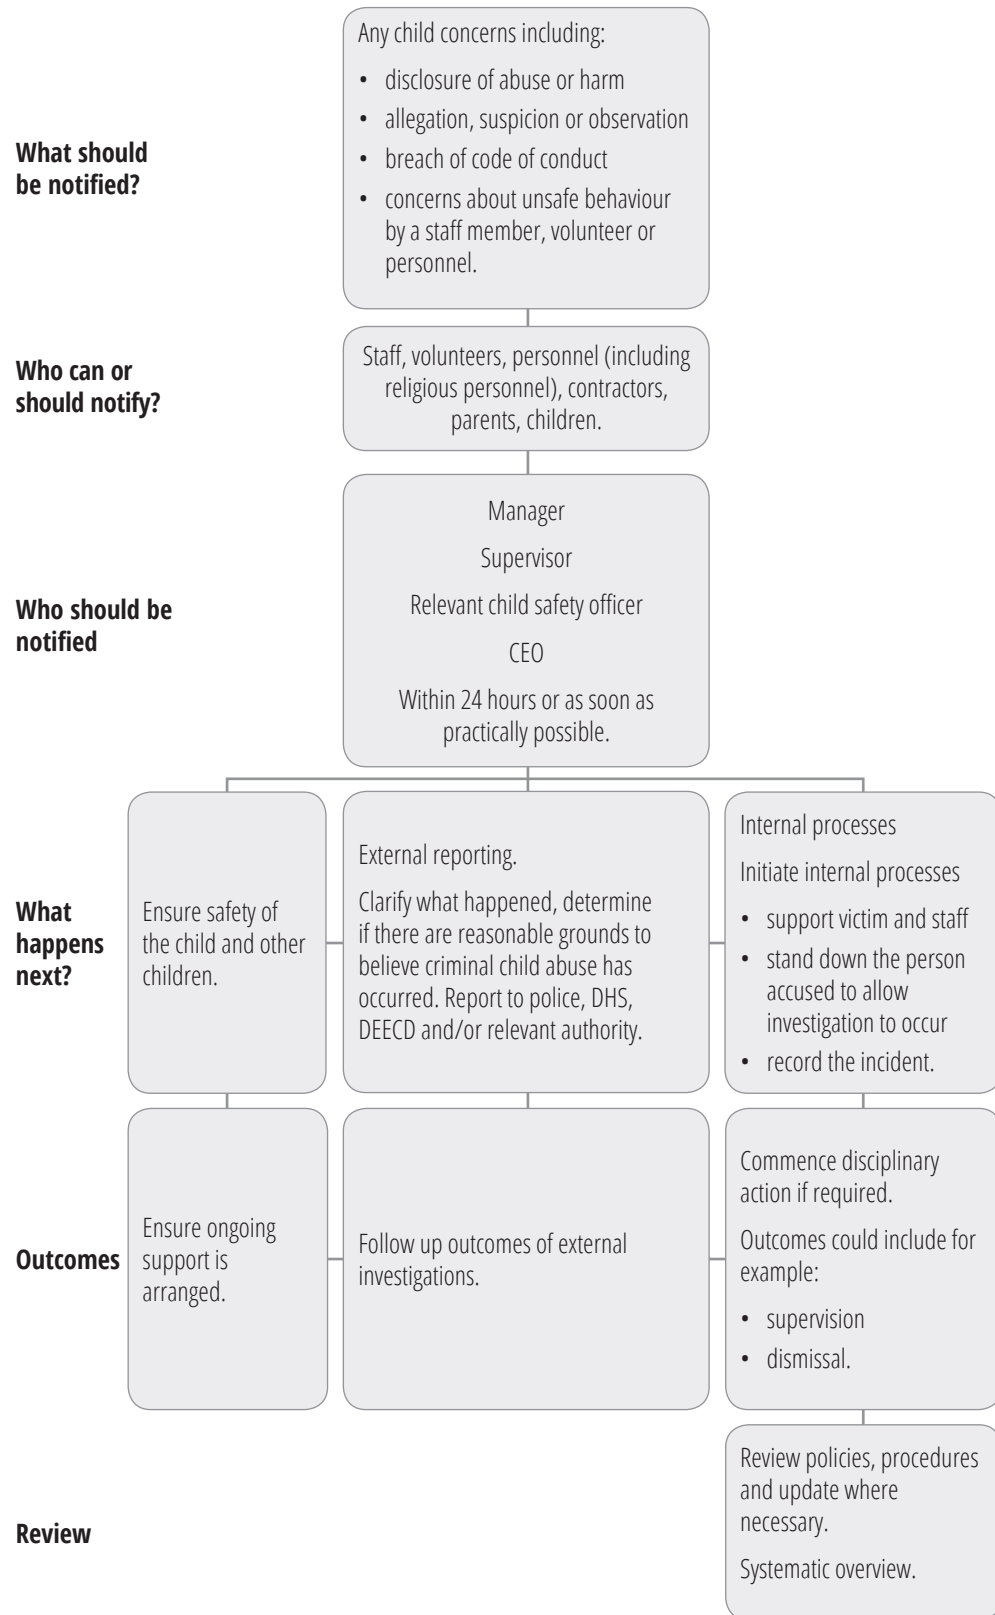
What should be notified?

Any child concerns including:

- disclosure of abuse or harm
- allegation, suspicion or observation
- breach of code of conduct
- concerns about unsafe behaviour by a staff member, volunteer or personnel.

Who can or should notify?

Staff, volunteers, personnel (including religious personnel), contractors, parents, children.

Who should be notified

Manager

Supervisor

Relevant child safety officer

CEO

Within 24 hours or as soon as practically possible.

What happens next?

Ensure safety of the child and other children.

External reporting.

Clarify what happened, determine if there are reasonable grounds to believe criminal child abuse has occurred. Report to police, DHS, DEECD and/or relevant authority.

Internal processes

Initiate internal processes

- support victim and staff
- stand down the person accused to allow investigation to occur
- record the incident.

Outcomes

Ensure ongoing support is arranged.

Follow up outcomes of external investigations.

Commence disciplinary action if required.

Outcomes could include for example:

- supervision
- dismissal.

Review

Review policies, procedures and update where necessary.

Systematic overview.